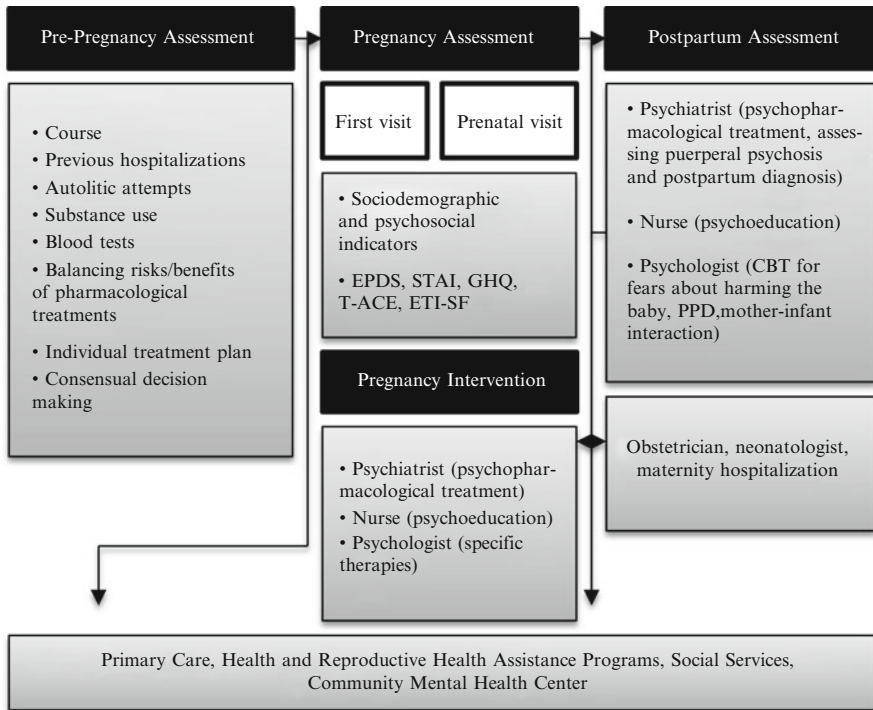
Pre-Pregnancy Assessment

• Course
• Previous hospitalizations
• Autolitic attempts
• Substance use
• Blood tests
• Balancing risks/benefits of pharmacological treatments
• Individual treatment plan
• Consensual decision making

Pregnancy Assessment

First visit

Prenatal visit

• Sociodemographic and psychosocial indicators
• EPDS, STAI, GHQ, T-ACE, ETI-SF

Pregnancy Intervention

• Psychiatrist (psychopharmacological treatment)
• Nurse (psychoeducation)
• Psychologist (specific therapies)

Postpartum Assessment

• Psychiatrist (psychopharmacological treatment, assessing puerperal psychosis and postpartum diagnosis)
• Nurse (psychoeducation)
• Psychologist (CBT for fears about harming the baby, PPD,mother-infant interaction)

Obstetrician, neonatologist, maternity hospitalization

Primary Care, Health and Reproductive Health Assistance Programs, Social Services, Community Mental Health Center